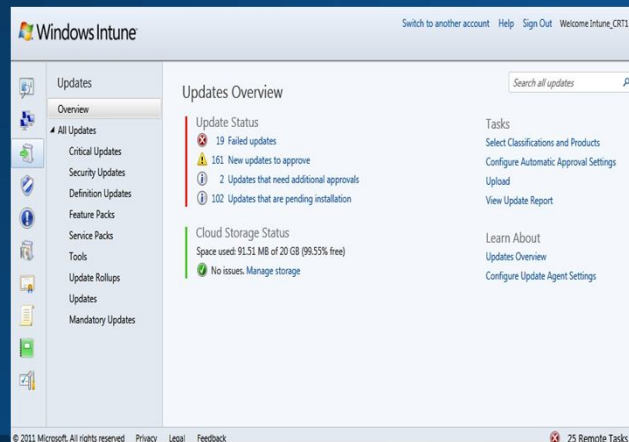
Windows Intune

Switch to another account Help Sign Out Welcome Intune_CRT1

Updates

Overview

All Updates

Critical Updates

Security Updates

Definition Updates

Feature Packs

Service Packs

Tools

Update Rollups

Updates

Mandatory Updates

Updates Overview

Search all updates

Update Status

19 Failed updates

161 New updates to approve

2 Updates that need additional approvals

102 Updates that are pending installation

Cloud Storage Status

Space used: 91.51 MB of 20 GB (99.55% free)

No issues. Manage storage

Tasks

Select Classifications and Products

Configure Automatic Approval Settings

Upload

View Update Report

Learn About

Updates Overview

Configure Update Agent Settings

© 2011 Microsoft. All rights reserved Privacy Legal Feedback

25 Remote Tasks